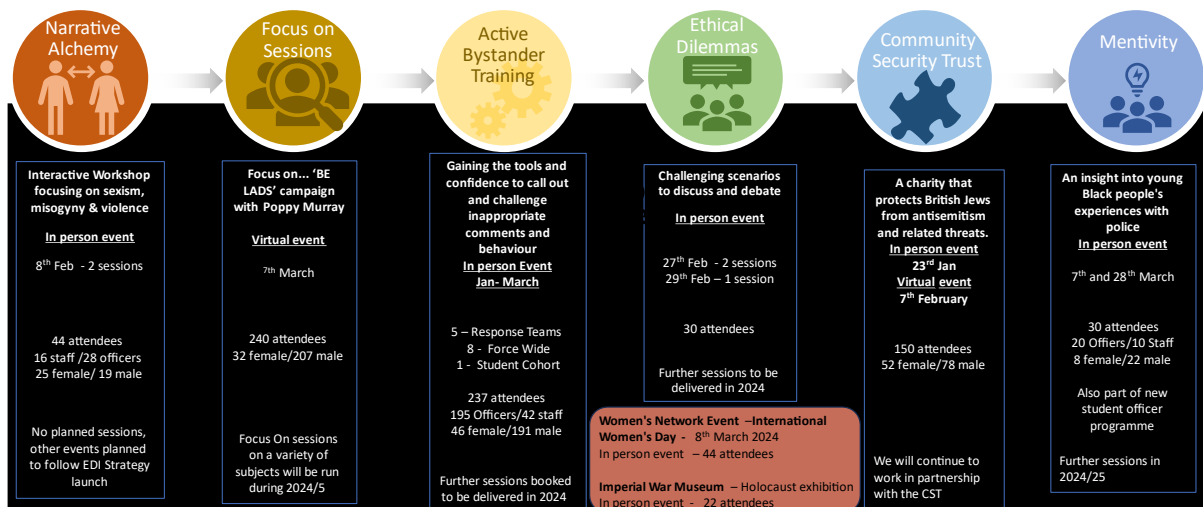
Narrative Alchemy

Interactive Workshop focusing on sexism, misogyny & violence

In person event

8$^{th}$ Feb - 2 sessions

44 attendees
16 staff /28 officers
25 female/ 19 male

No planned sessions, other events planned to follow EDI Strategy launch

Focus on Sessions

Focus on... 'BE LADS' campaign with Poppy Murray

Virtual event

7$^{th}$ March

240 attendees
32 female/207 male

Focus On sessions on a variety of subjects will be run during 2024/5

Active Bystander Training

Gaining the tools and confidence to call out and challenge inappropriate comments and behaviour
In person Event
Jan- March

5 – Response Teams
8 - Force Wide
1 - Student Cohort

237 attendees
195 Officers/42 staff
46 female/191 male

Further sessions booked to be delivered in 2024

Ethical Dilemmas

Challenging scenarios to discuss and debate

In person event

27$^{th}$ Feb - 2 sessions
29$^{th}$ Feb – 1 session

30 attendees

Further sessions to be delivered in 2024

Women's Network Event –International Women's Day - 8$^{th}$ March 2024
In person event – 44 attendees

Imperial War Museum – Holocaust exhibition
In person event - 22 attendees

Community Security Trust

A charity that protects British Jews from antisemitism and related threats.
In person event
23$^{rd}$ Jan
Virtual event
7$^{th}$ February

150 attendees
52 female/78 male

We will continue to work in partnership with the CST

Mentivity

An insight into young Black people's experiences with police
In person event

7$^{th}$ and 28$^{th}$ March

30 attendees
20 Officers/10 Staff
8 female/22 male

Also part of new student officer programme

Further sessions in 2024/25